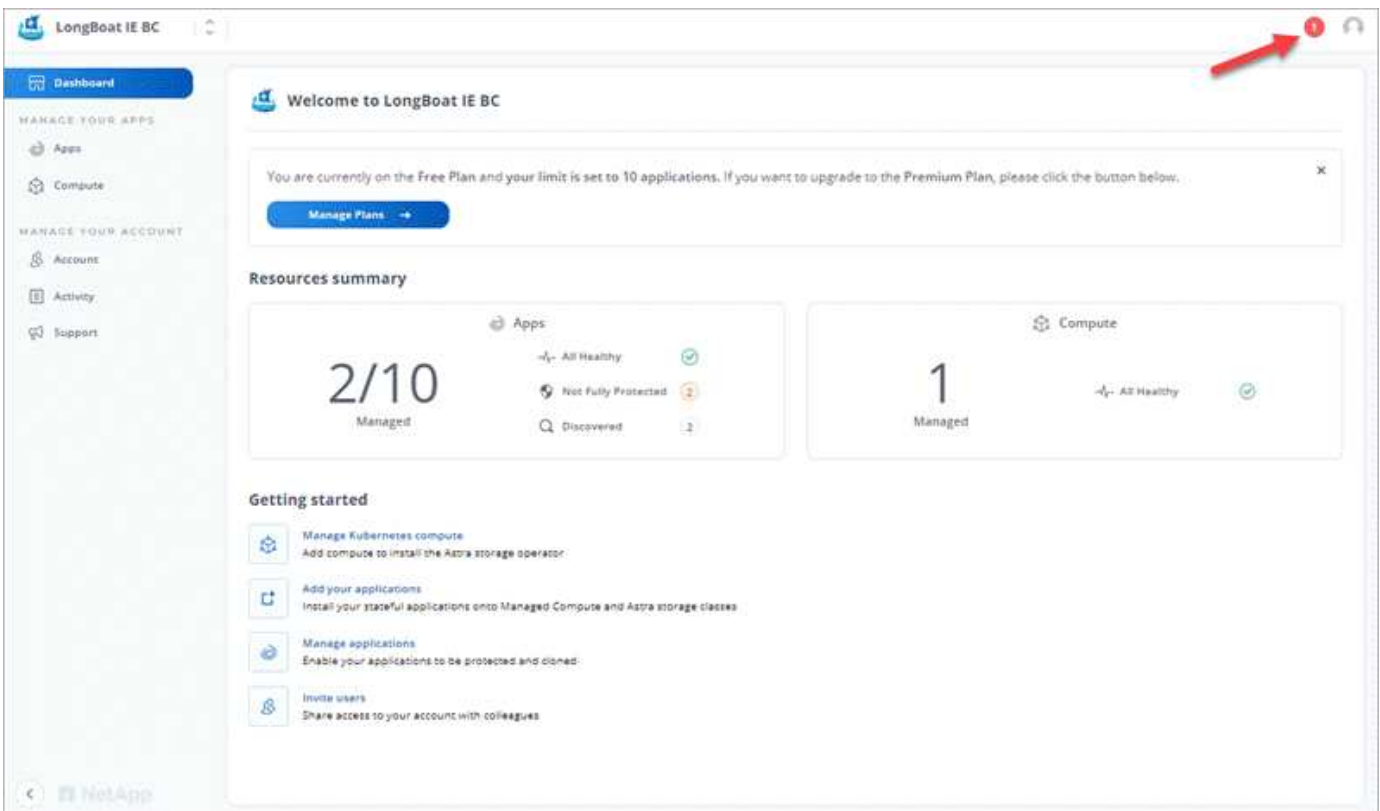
LongBoat IE BC

1

Dashboard

MANAGE YOUR APPS

Apps

Compute

MANAGE YOUR ACCOUNT

Account

Activity

Support

NetApp

Welcome to LongBoat IE BC

You are currently on the Free Plan and your limit is set to 10 applications. If you want to upgrade to the Premium Plan, please click the button below.

×

Manage Plans →

Resources summary

Apps

2/10
Managed

All Healthy

Not Fully Protected 2

Discovered 2

Compute

1
Managed

All Healthy

Getting started

Manage Kubernetes compute
Add compute to install the Astra storage operator

Add your applications
Install your stateful applications onto Managed Compute and Astra storage classes

Manage applications
Enable your applications to be protected and cloned

Invite users
Share access to your account with colleagues